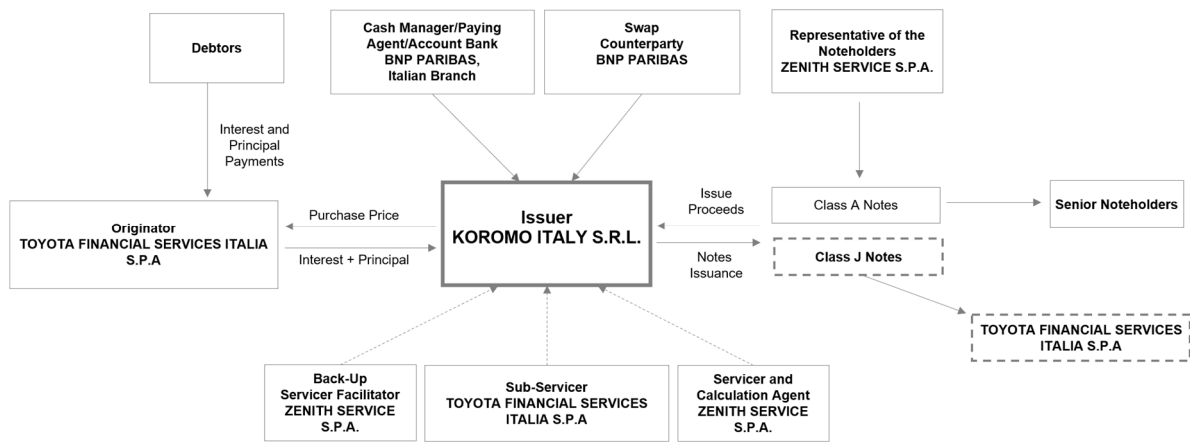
Debtors

Cash Manager/Paying Agent/Account Bank
BNP PARIBAS, Italian Branch

Swap Counterparty
BNP PARIBAS

Representative of the Noteholders
ZENITH SERVICE S.P.A.

Interest and Principal Payments

Originator
TOYOTA FINANCIAL SERVICES ITALIA S.P.A

Purchase Price

Interest + Principal

Issuer
KOROMO ITALY S.R.L.

Issue Proceeds

Notes Issuance

Class A Notes

Senior Noteholders

Class J Notes

TOYOTA FINANCIAL SERVICES ITALIA S.P.A

Back-Up Servicer Facilitator
ZENITH SERVICE S.P.A.

Sub-Servicer
TOYOTA FINANCIAL SERVICES ITALIA S.P.A

Servicer and Calculation Agent
ZENITH SERVICE S.P.A.